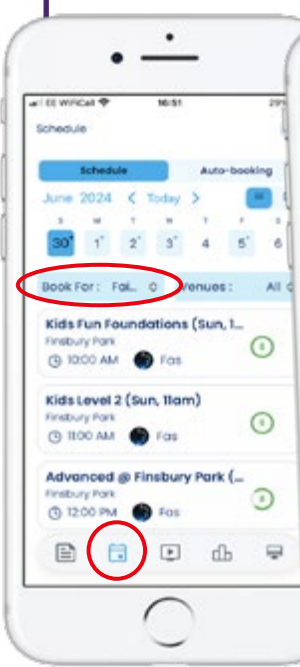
EE WiFiCall 16:51 29%

Schedule

Schedule
Auto-booking

June 2024 < Today >

S M T W T F S
30 1 2 3 4 5 6

Book For : Fai... Venues : All

Kids Fun Foundations (Sun, 1...
Finsbury Park
10:00 AM Fas

Kids Level 2 (Sun, 11am)
Finsbury Park
11:00 AM Fas

Advanced @ Finsbury Park (...
Finsbury Park
12:00 PM Fas